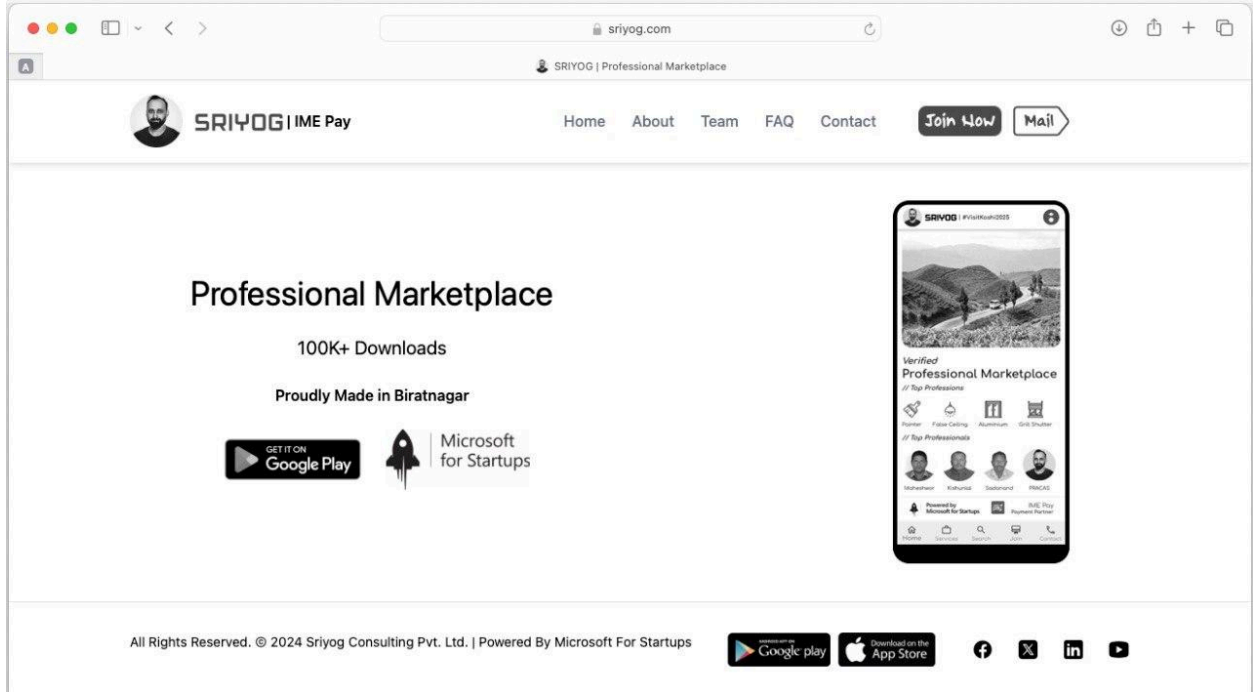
sriyog.com

SRIYOG | Professional Marketplace

SRIYOG | IME Pay

Home About Team FAQ Contact Join Now Mail

Professional Marketplace

100K+ Downloads

Proudly Made in Biratnagar

GET IT ON Google Play

Microsoft for Startups

SRIYOG | #VisitKoshi2025

Verified

Professional Marketplace

// Top Professions

Painter False Ceiling Aluminium Grill Shutter

// Top Professionals

Maheshwor Kishunlal Sadanand PRACAS

Powered by Microsoft for Startups

IME Pay Payment Partner

Home Services Search Join Contact

All Rights Reserved. © 2024 Sriyog Consulting Pvt. Ltd. | Powered By Microsoft For Startups

ANDROID APP ON Google play

Download on the App Store